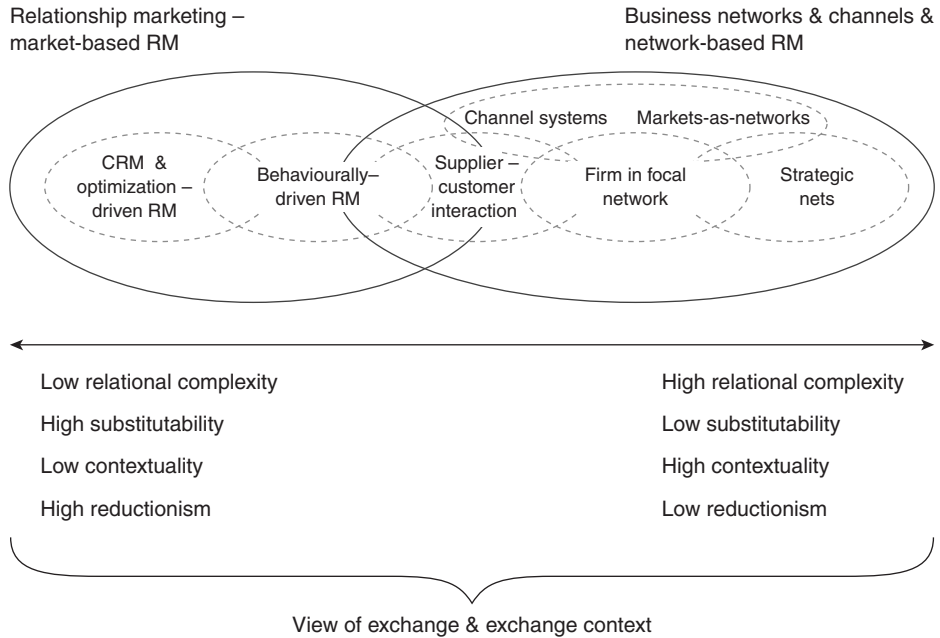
Relationship marketing – market-based RM

Business networks & channels & network-based RM

Channel systems

Markets-as-networks

CRM & optimization – driven RM

Behaviourally–driven RM

Supplier – customer interaction

Firm in focal network

Strategic nets

Low relational complexity

High substitutability

Low contextuality

High reductionism

High relational complexity

Low substitutability

High contextuality

Low reductionism

View of exchange & exchange context